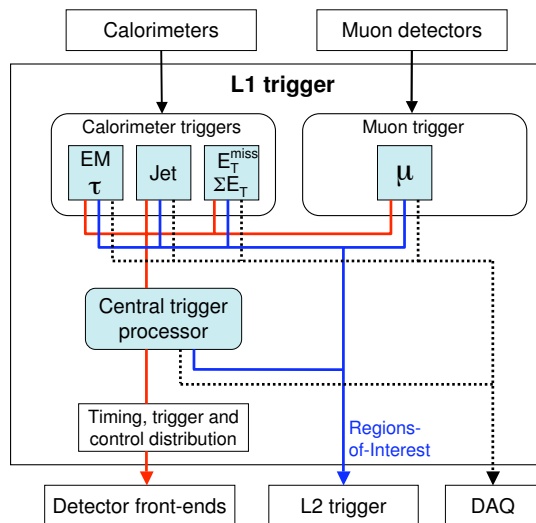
Calorimeters

Muon detectors

L1 trigger

Calorimeter triggers

Muon trigger

EM
$\tau$

Jet

$E_T^{miss}$
$\Sigma E_T$

$\mu$

Central trigger processor

Timing, trigger and control distribution

Regions-of-Interest

Detector front-ends

L2 trigger

DAQ